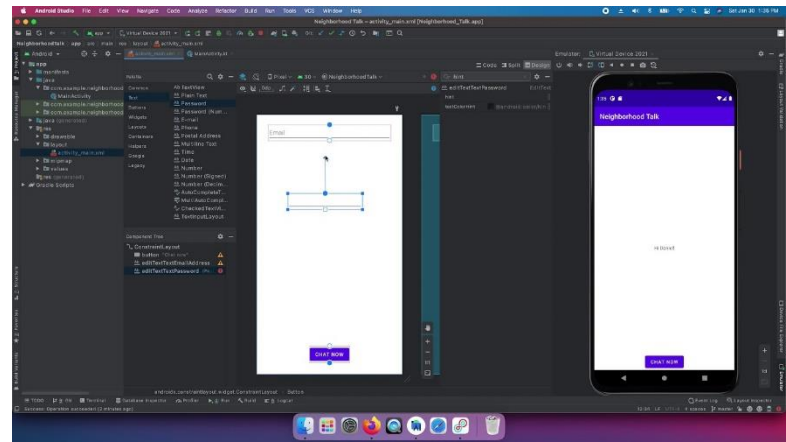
Android Studio File Edit View Navigate Code Analyze Refactor Build Run Tools VCS Window Help

Sat Jan 30 1:36 PM

Neighborhood Talk – activity_main.xml [Neighborhood_Talk.app]

Virtual Device 2021

NeighborhoodTalk app src main res layout activity_main.xml

Android

activity_main.xml

MainActivity.kt

app

manifests

java

com.example.neighborhood

MainActivity

com.example.neighborhood

com.example.neighborhood

java (generated)

res

drawable

layout

activity_main.xml

mipmap

values

res (generated)

Gradle Scripts

Palette

Common

Text

Buttons

Widgets

Layouts

Containers

Helpers

Google

Legacy

Ab TextView

Plain Text

Password

Password (Num...

E-mail

Phone

Postal Address

Multiline Text

Time

Date

Number

Number (Signed)

Number (Decim...

AutoCompleteT...

MultiAutoCompl...

CheckedTextVi...

TextInputLayout

Pixel

30

NeighborhoodTalk

Email

CHAT NOW

Component Tree

ConstraintLayout

button "Chat now"

editTextTextEmailAddress

editTextTextPassword

Code Split Design

Attributes

editTextTextPassword

EditText

text

Emulator: Virtual Device 2021

1:36

Neighborhood Talk

Hi there!

CHAT NOW

androidx.constraintlayout.widget.ConstraintLayout › button

TODO Problems Terminal Database Inspector Profiler Run Build Logcat

Event Log Layout Inspector

Gradle: Operation succeeded (2 minutes ago)